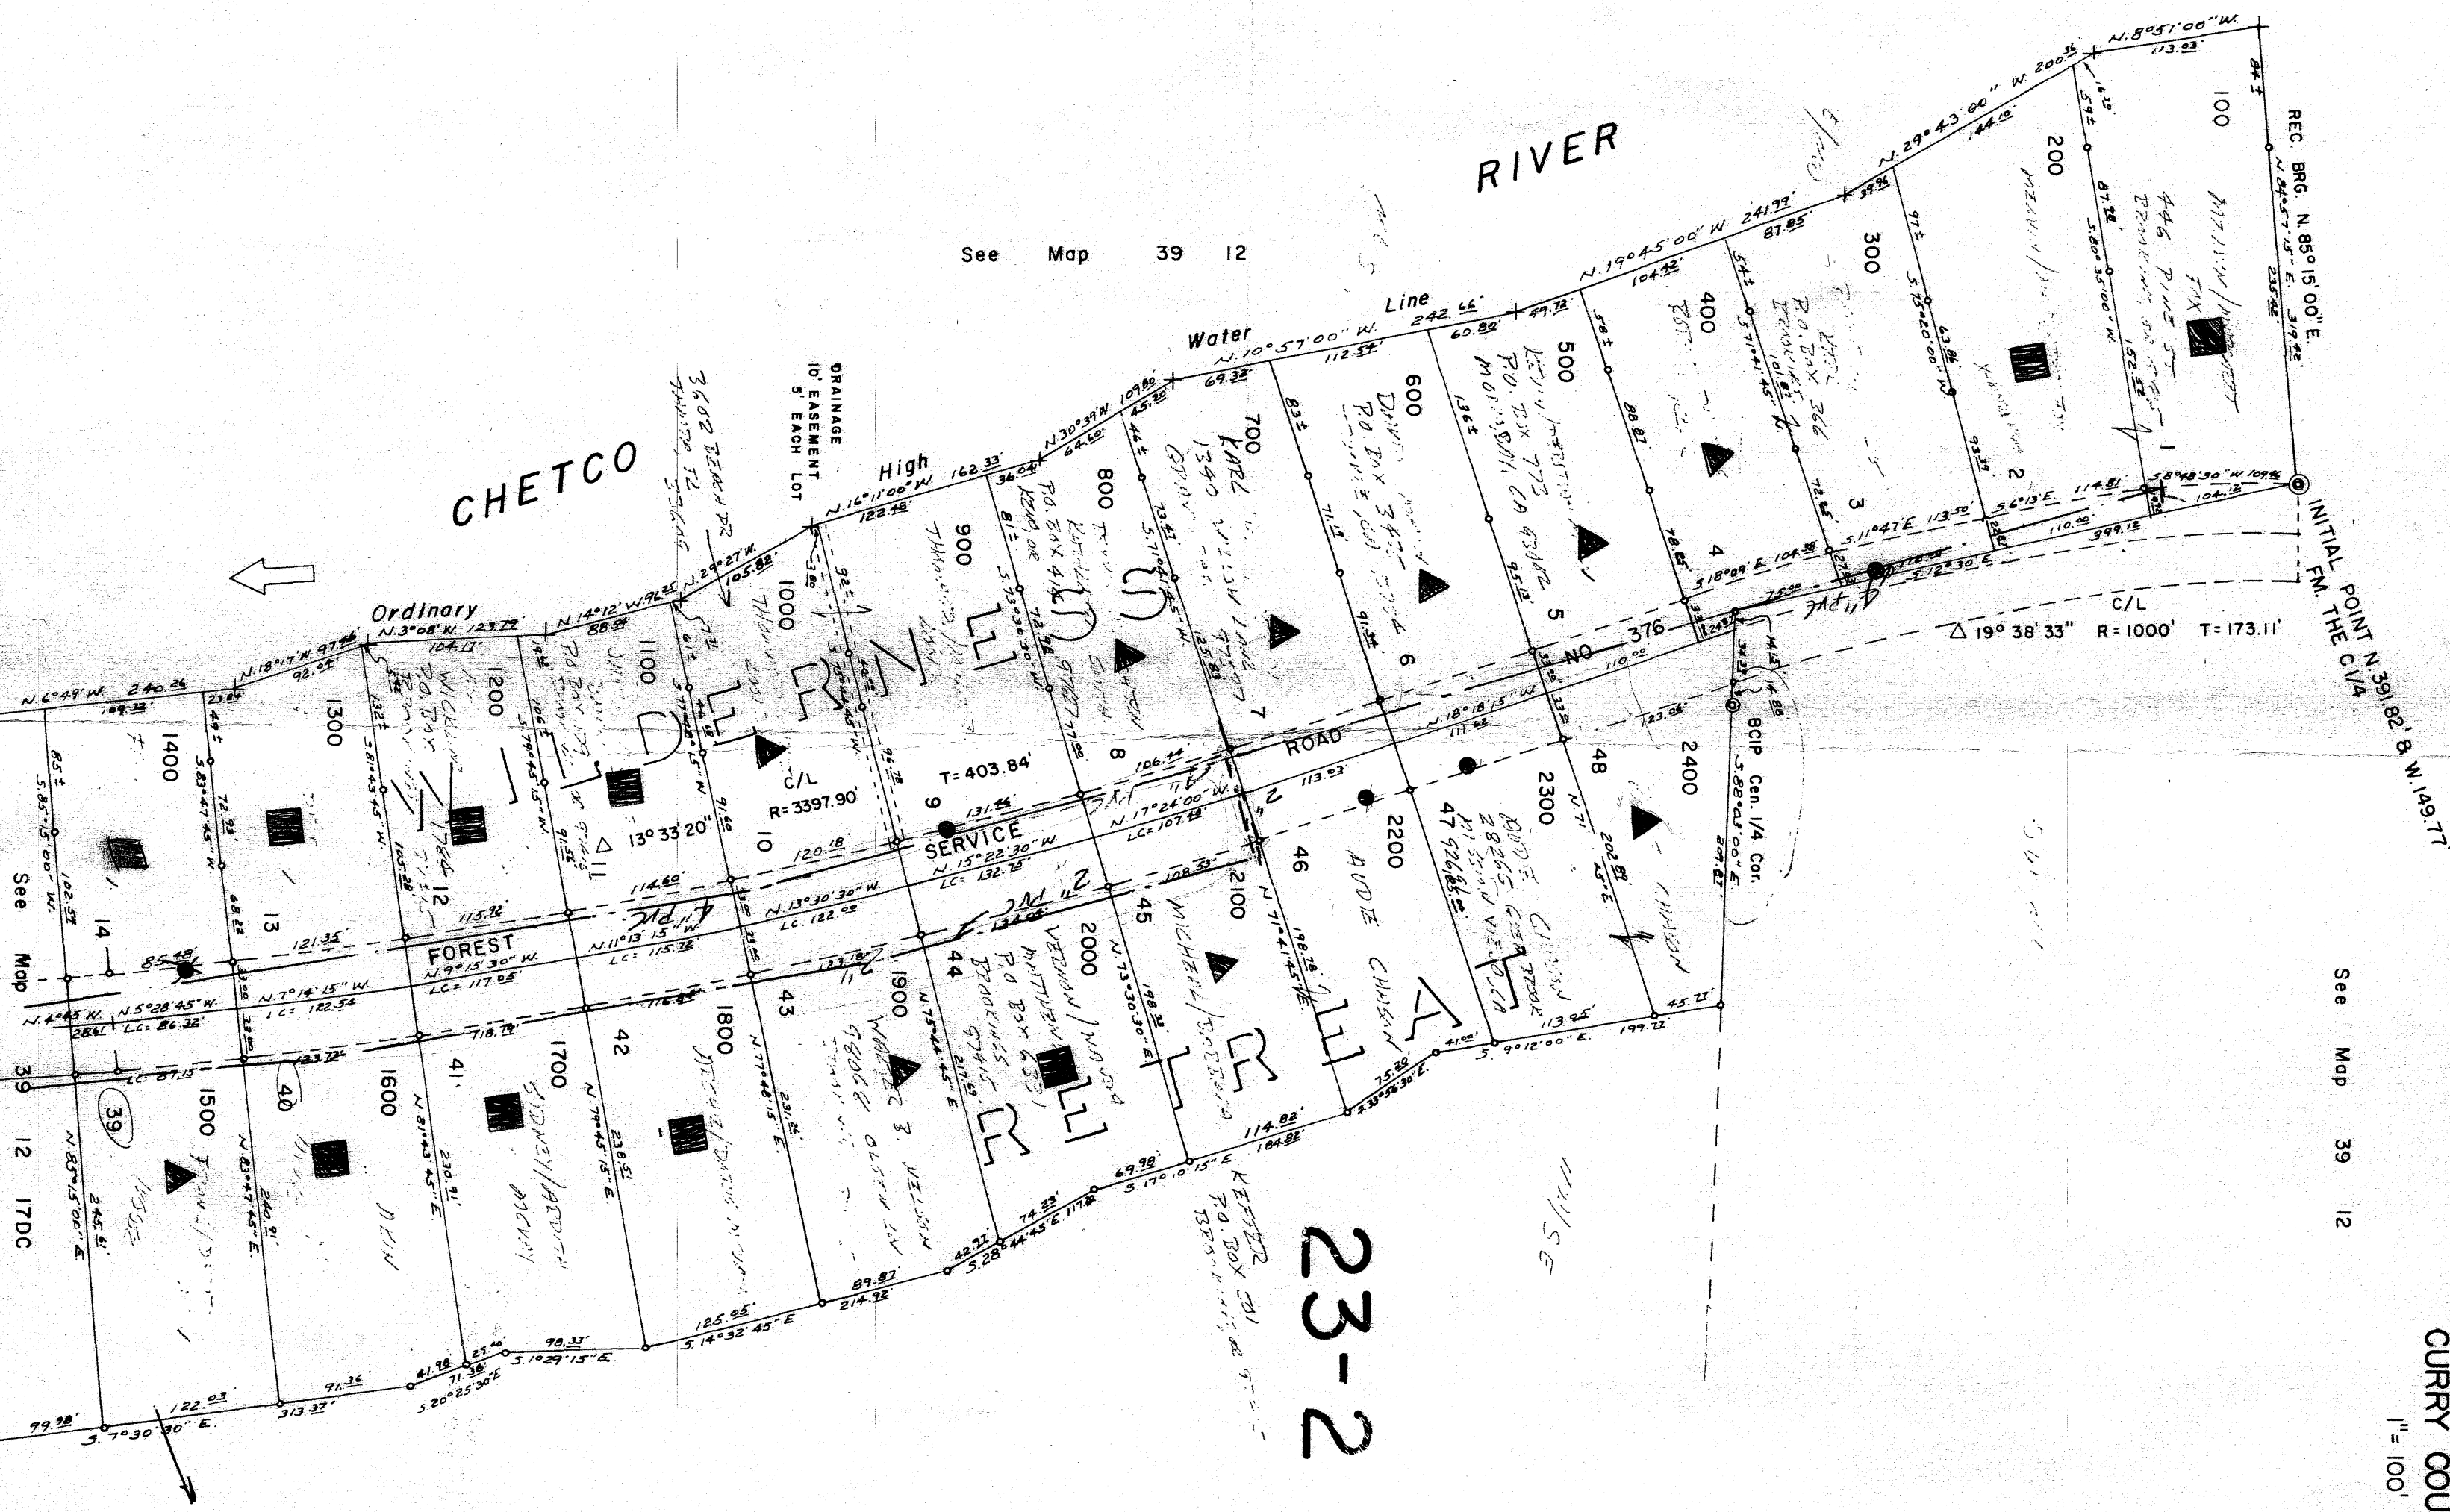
CHETCO RIVER

See Map 39 12

Ordinary High Water Line

N.6°49'W. 240.26
N.18°17'W. 97.46
N.3°08'W. 123.79
N.14°12'W. 96.25
N.24°27'W. 105.82
N.16°11'00"W. 122.48
162.33'
N.30°39'W. 109.80
N.10°57'00"W. 242.66'
N.19°45'00"W. 241.99'
N.29°43'00"W. 200.36
N.8°51'00"W. 113.03

DRAINAGE
10' EASEMENT
5' EACH LOT

100
200
300
400
500
600
700
800
900
1000
1100
1200
1300
1400
1500
1600
1700
1800
1900
2000
2100
2200
2300
2400

1
2
3
4
5
6
7
8
9
10
11
12
13
14
39
40
41
42
43
44
45
46
47
48

REC. BRG. N. 85°15'00"E.

INITIAL POINT N.391.82' & W.149.77' FM. THE C1/4

C/L
Δ 19° 38' 33" R= 1000' T= 173.11'

NO 376

ROAD

SERVICE

FOREST

T= 403.84'
C/L
R= 3397.90'
Δ 13° 33' 20"

BCIP Cen. 1/4 Cor.
S.88°03'00"E.

N.17°24'00"W.
N.15°22'30"W.
N.13°30'30"W.
N.11°13'15"W.
N.9°15'30"W.
N.7°14'15"W.
N.5°28'45"W.
N.4°45'W.
N.18°18'15"W.

See Map 39 12 17DC

See Map 39 12

23-2

CURRY COU
1"= 100'

S.7°30'30"E.
S.1°29'15"E.
S.14°32'45"E
S.28°44'45"E.
S.17°10'15"E.
S.9°12'00"E.
S.20°25'30"E.

KARL
1340
P.O. BOX 385
P.O. BOX 773
MORRISON, CA
P.O. BOX 366
P.O. BOX 414
P.O. BOX 633
BROOKINGS
97415
KEEFER
P.O. BOX 391
AUDE CHASM
VERNON/NANCY
SIDNEY/ARDETH
GEORGE OLSEN
NELSON
3602 BEACH DR
446 PINE ST
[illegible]